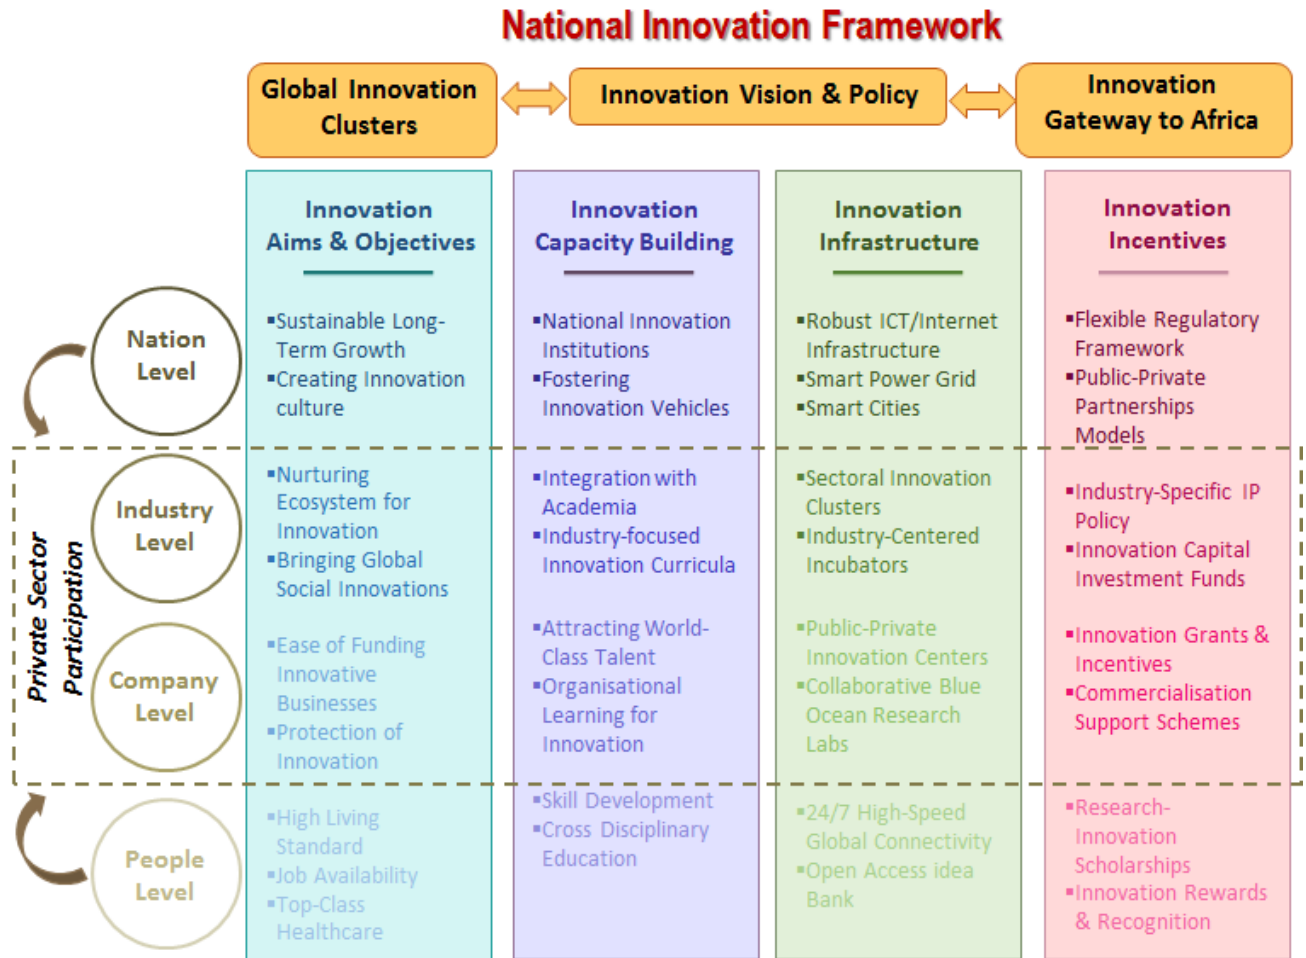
National Innovation Framework

Global Innovation Clusters

Innovation Vision & Policy

Innovation Gateway to Africa

Innovation Aims & Objectives

Innovation Capacity Building

Innovation Infrastructure

Innovation Incentives

Nation Level

Industry Level

Company Level

People Level

Private Sector Participation

▪Sustainable Long-Term Growth
▪Creating Innovation culture

▪National Innovation Institutions
▪Fostering Innovation Vehicles

▪Robust ICT/Internet Infrastructure
▪Smart Power Grid
▪Smart Cities

▪Flexible Regulatory Framework
▪Public-Private Partnerships Models

▪Nurturing Ecosystem for Innovation
▪Bringing Global Social Innovations

▪Integration with Academia
▪Industry-focused Innovation Curricula

▪Sectoral Innovation Clusters
▪Industry-Centered Incubators

▪Industry-Specific IP Policy
▪Innovation Capital Investment Funds

▪Ease of Funding Innovative Businesses
▪Protection of Innovation

▪Attracting World-Class Talent
▪Organisational Learning for Innovation

▪Public-Private Innovation Centers
▪Collaborative Blue Ocean Research Labs

▪Innovation Grants & Incentives
▪Commercialisation Support Schemes

▪High Living Standard
▪Job Availability
▪Top-Class Healthcare

▪Skill Development
▪Cross Disciplinary Education

▪24/7 High-Speed Global Connectivity
▪Open Access idea Bank

▪Research-Innovation Scholarships
▪Innovation Rewards & Recognition